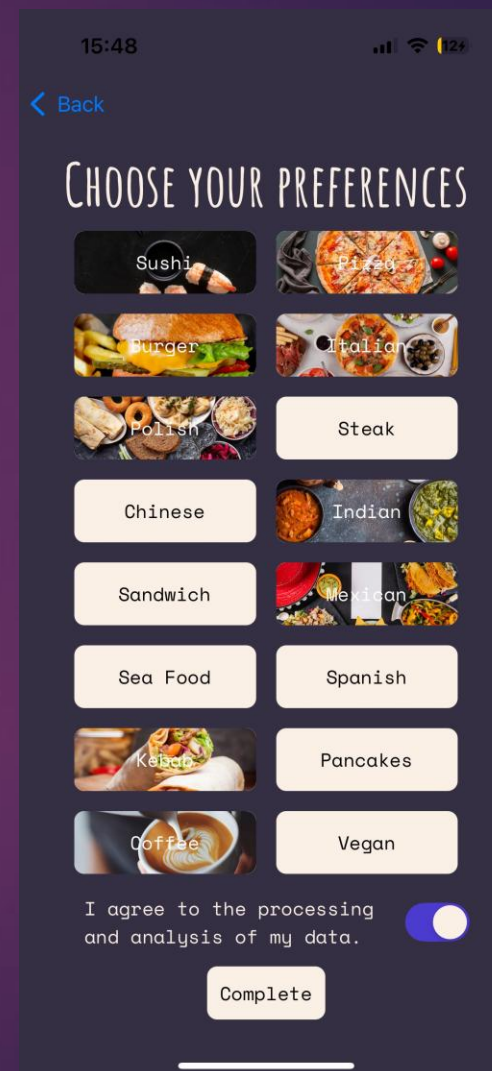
15:48

12+

< Back

CHOOSE YOUR PREFERENCES

Sushi

Pizza

Burger

Italian

Polish

Steak

Chinese

Indian

Sandwich

Mexican

Sea Food

Spanish

Kebab

Pancakes

Coffee

Vegan

I agree to the processing and analysis of my data.

Complete